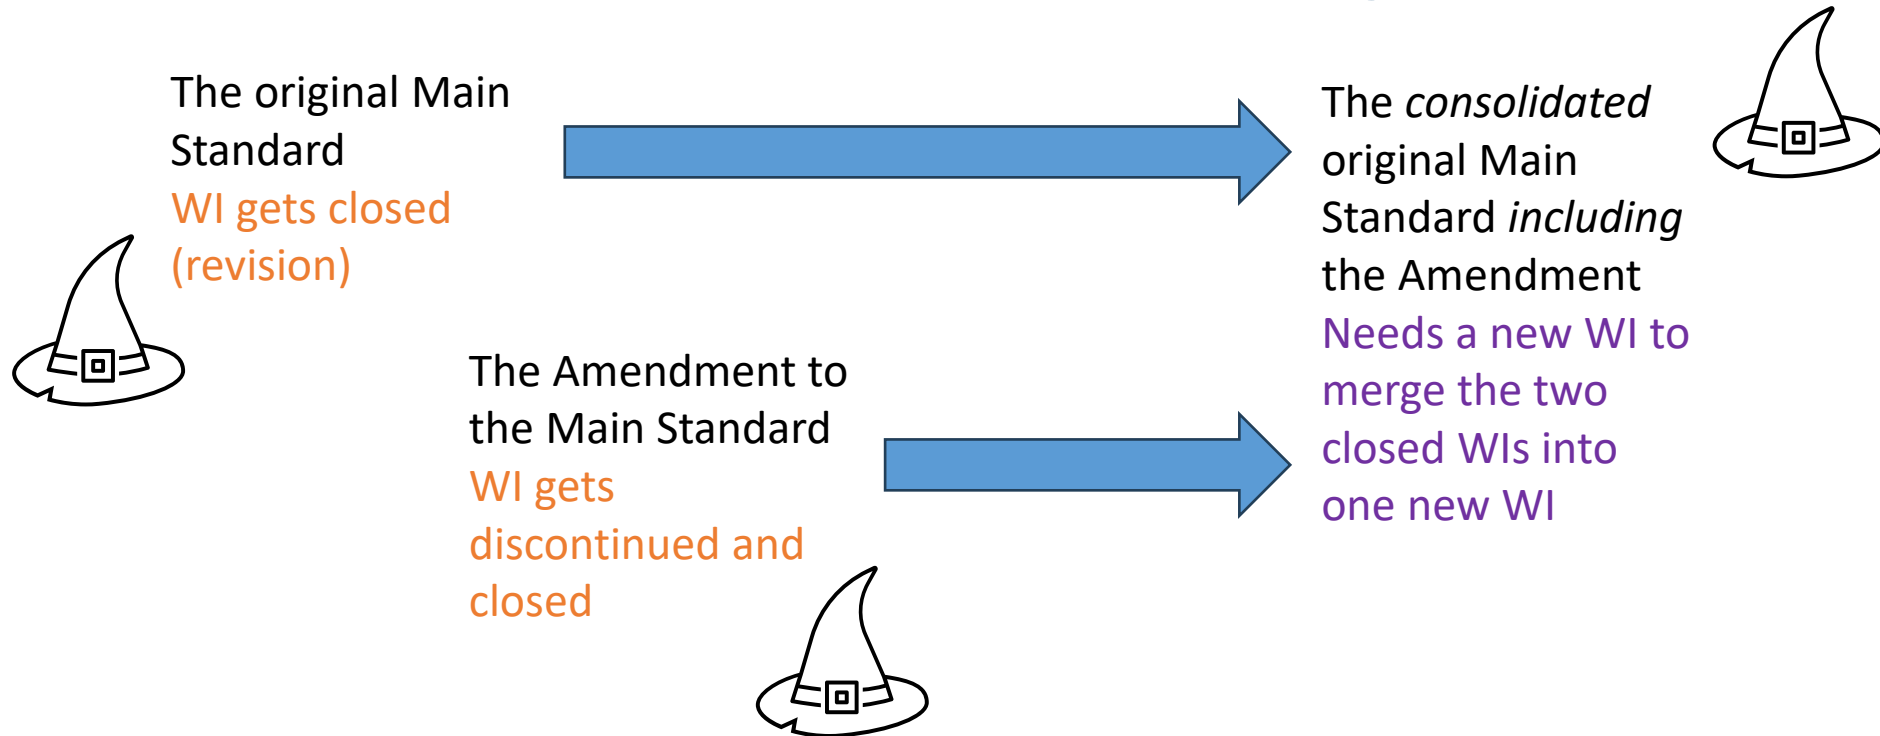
The original Main Standard
WI gets closed (revision)

The Amendment to the Main Standard
WI gets discontinued and closed

The *consolidated* original Main Standard *including* the Amendment
Needs a new WI to merge the two closed WIs into one new WI